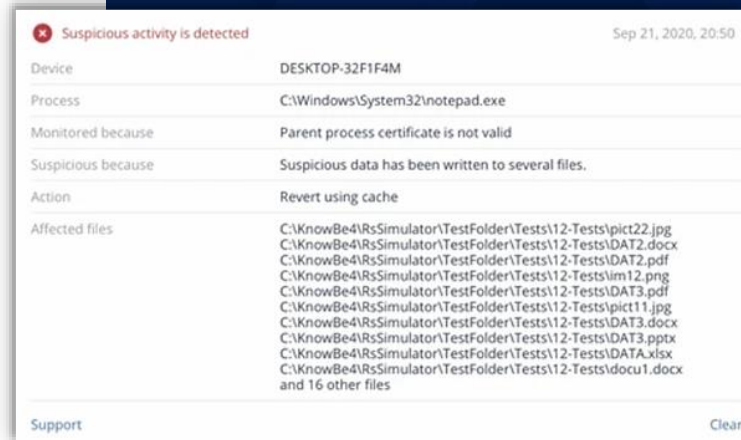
Suspicious activity is detected

Sep 21, 2020, 20:50

| | |
|---|---|
| Device | DESKTOP-32F1F4M |
| Process | C:\Windows\System32\notepad.exe |
| Monitored because | Parent process certificate is not valid |
| Suspicious because | Suspicious data has been written to several files. |
| Action | Revert using cache |
| Affected files | C:\KnowBe4\RsSimulator\TestFolder\Tests\12-Tests\pict22.jpg C:\KnowBe4\RsSimulator\TestFolder\Tests\12-Tests\DAT2.docx C:\KnowBe4\RsSimulator\TestFolder\Tests\12-Tests\DAT2.pdf C:\KnowBe4\RsSimulator\TestFolder\Tests\12-Tests\im12.png C:\KnowBe4\RsSimulator\TestFolder\Tests\12-Tests\DAT3.pdf C:\KnowBe4\RsSimulator\TestFolder\Tests\12-Tests\pict11.jpg C:\KnowBe4\RsSimulator\TestFolder\Tests\12-Tests\DAT3.docx C:\KnowBe4\RsSimulator\TestFolder\Tests\12-Tests\DAT3.pptx C:\KnowBe4\RsSimulator\TestFolder\Tests\12-Tests\DATA.xlsx C:\KnowBe4\RsSimulator\TestFolder\Tests\12-Tests\docu1.docx and 16 other files |

Support

Clear